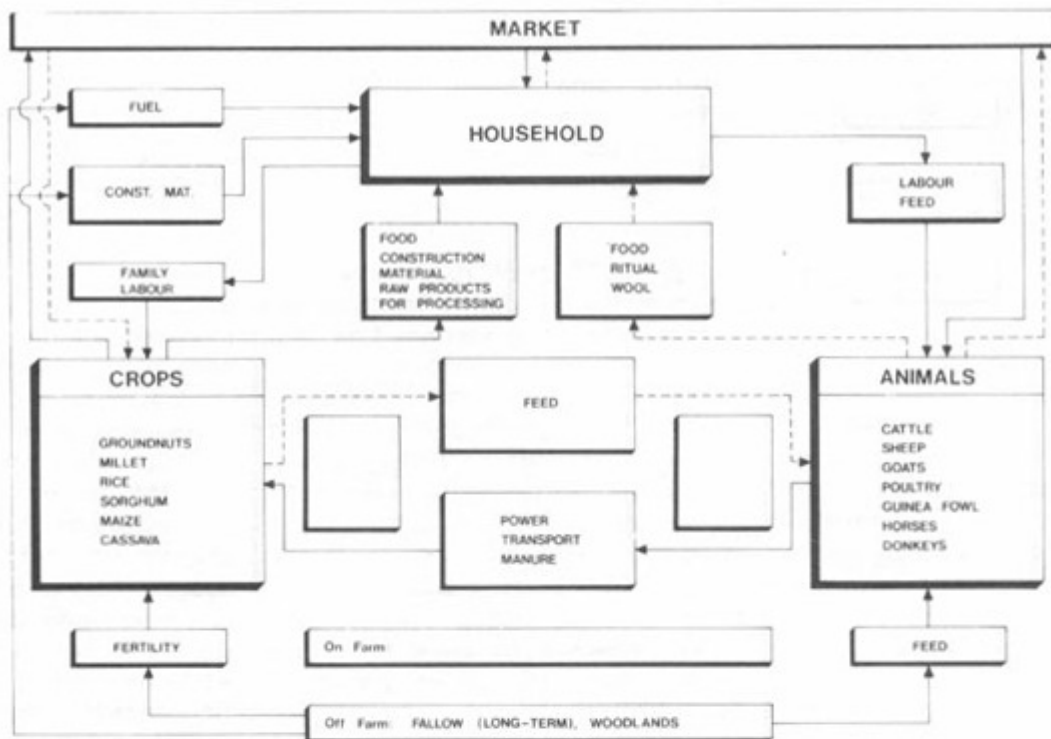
MARKET

FUEL

HOUSEHOLD

CONST. MAT.

LABOUR
FEED

FAMILY
LABOUR

FOOD
CONSTRUCTION
MATERIAL
RAW PRODUCTS
FOR PROCESSING

FOOD
RITUAL
WOOL

CROPS

GROUNDNUTS
MILLET
RICE
SORGHUM
MAIZE
CASSAVA

FEED

POWER
TRANSPORT
MANURE

ANIMALS

CATTLE
SHEEP
GOATS
POULTRY
GUINEA FOWL
HORSES
DONKEYS

FERTILITY

On Farm

FEED

Off Farm: FALLOW (LONG-TERM), WOODLANDS